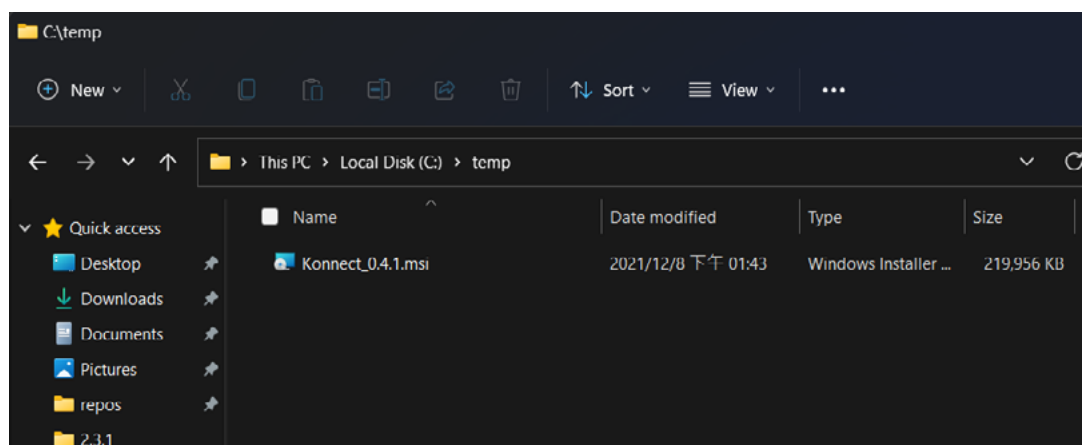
C:\temp

New Sort View •••

This PC > Local Disk (C:) > temp

Quick access
Desktop
Downloads
Documents
Pictures
repos
2.3.1

| Name | Date modified | Type | Size |
|---|---|---|---|
| Konnect_0.4.1.msi | 2021/12/8 下午 01:43 | Windows Installer ... | 219,956 KB |